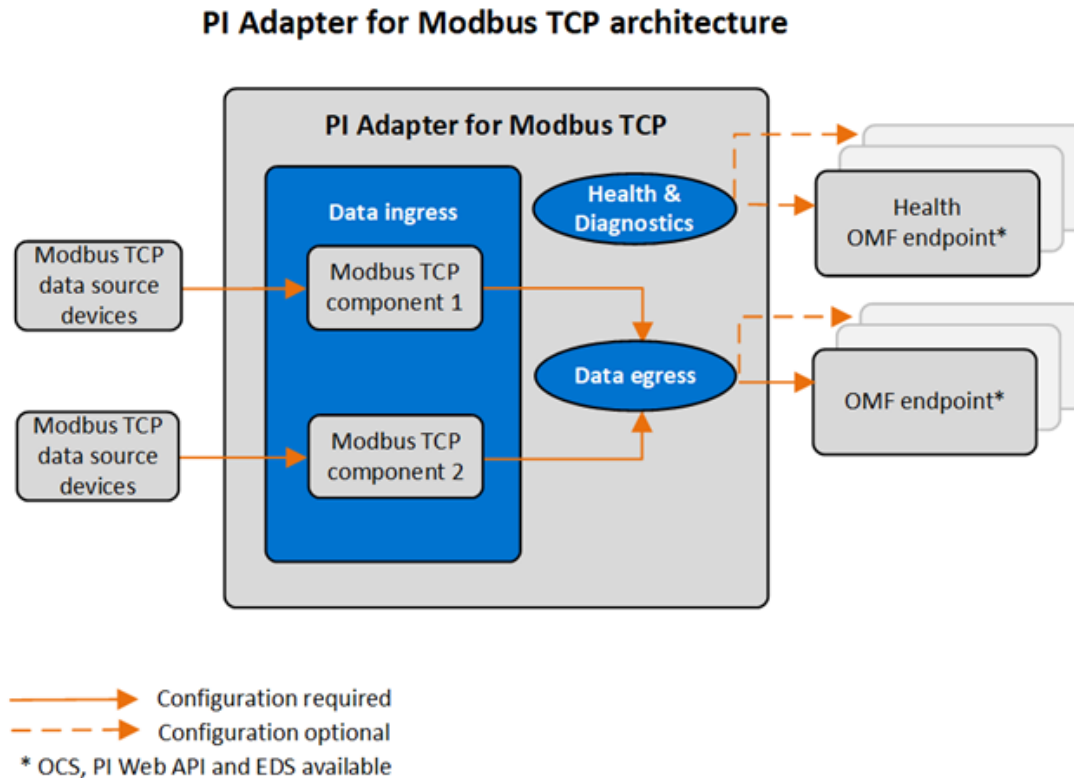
PI Adapter for Modbus TCP architecture

PI Adapter for Modbus TCP

Data ingress

Modbus TCP data source devices

Modbus TCP component 1

Modbus TCP data source devices

Modbus TCP component 2

Health & Diagnostics

Data egress

Health OMF endpoint*

OMF endpoint*

Configuration required

Configuration optional

* OCS, PI Web API and EDS available